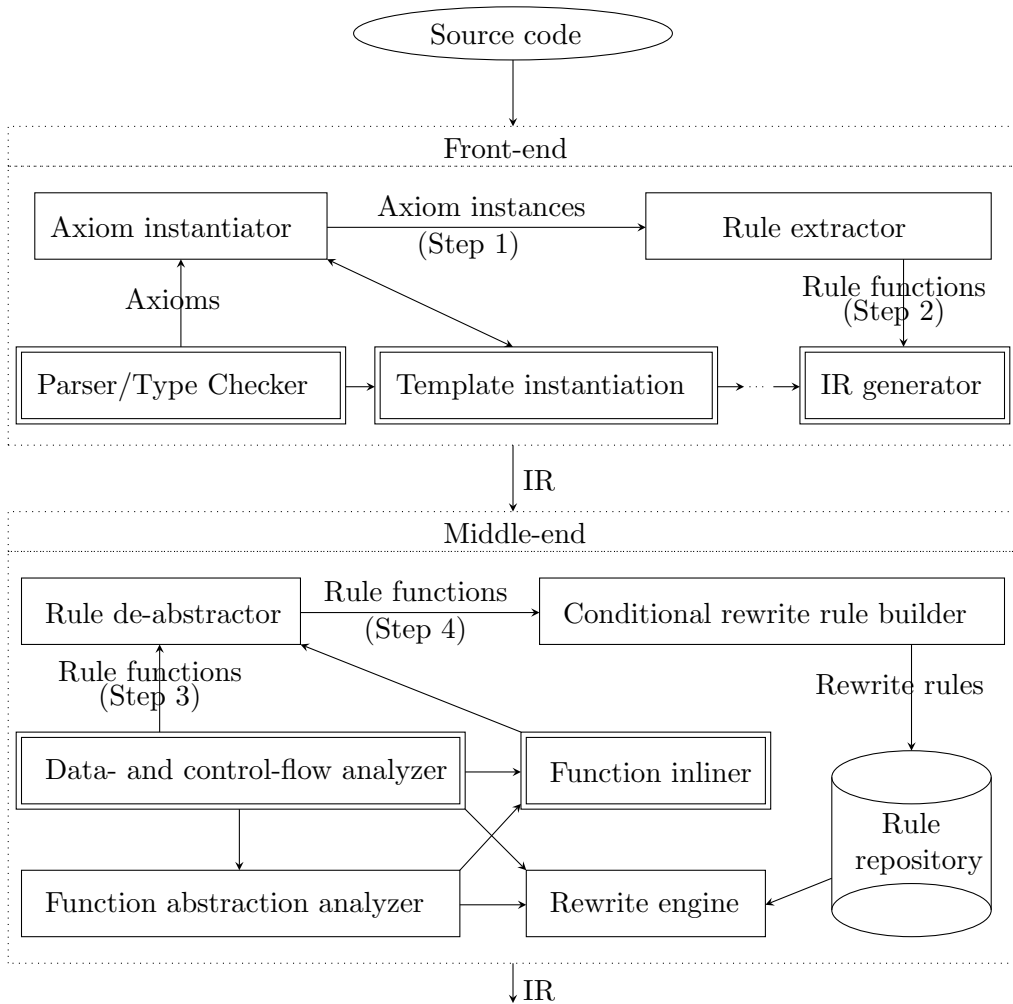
Source code

Front-end

Axiom instantiator

Axiom instances
(Step 1)

Rule extractor

Axioms

Rule functions
(Step 2)

Parser/Type Checker

Template instantiation

···

IR generator

IR

Middle-end

Rule de-abstractor

Rule functions
(Step 4)

Conditional rewrite rule builder

Rule functions
(Step 3)

Rewrite rules

Data- and control-flow analyzer

Function inliner

Rule
repository

Function abstraction analyzer

Rewrite engine

IR